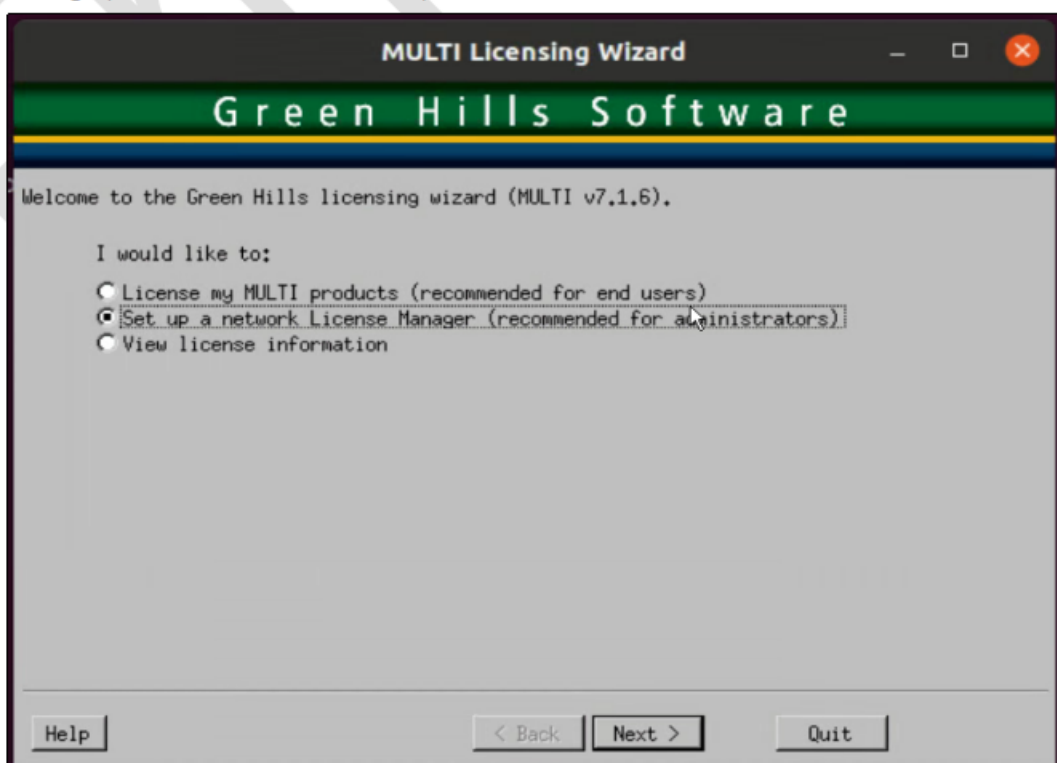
MULTI Licensing Wizard

Green Hills Software

Welcome to the Green Hills licensing wizard (MULTI v7.1.6).

I would like to:

License my MULTI products (recommended for end users)
Set up a network License Manager (recommended for administrators)
View license information

Help

< Back

Next >

Quit